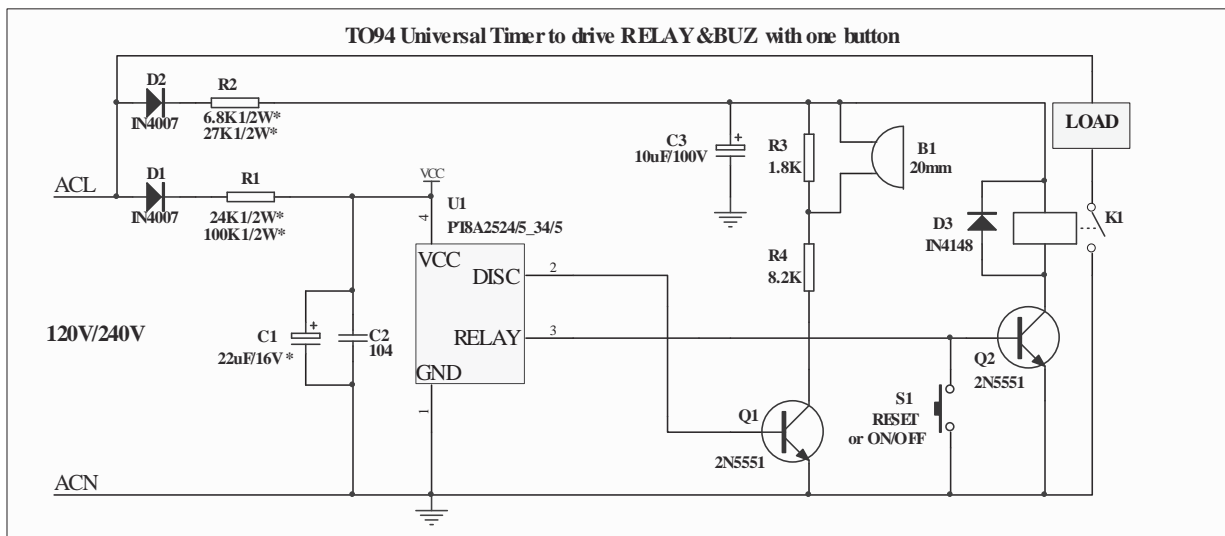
TO94 Universal Timer to drive RELAY &BUZ with one button

D2
IN4007
R2
6.8K1/2W*
27K1/2W*

C3
10uF/100V
+

R3
1.8K

B1
20mm

LOAD

ACL

D1
IN4007
R1
24K1/2W*
100K1/2W*

VCC
U1
4
PT8A2524/5_34/5

D3
IN4148

K1

VCC
DISC
2

R4
8.2K

120V/240V

+
C1
22uF/16V *

C2
104

RELAY
3

Q2
2N5551

GND
1

S1
RESET
or ON/OFF

Q1
2N5551

ACN